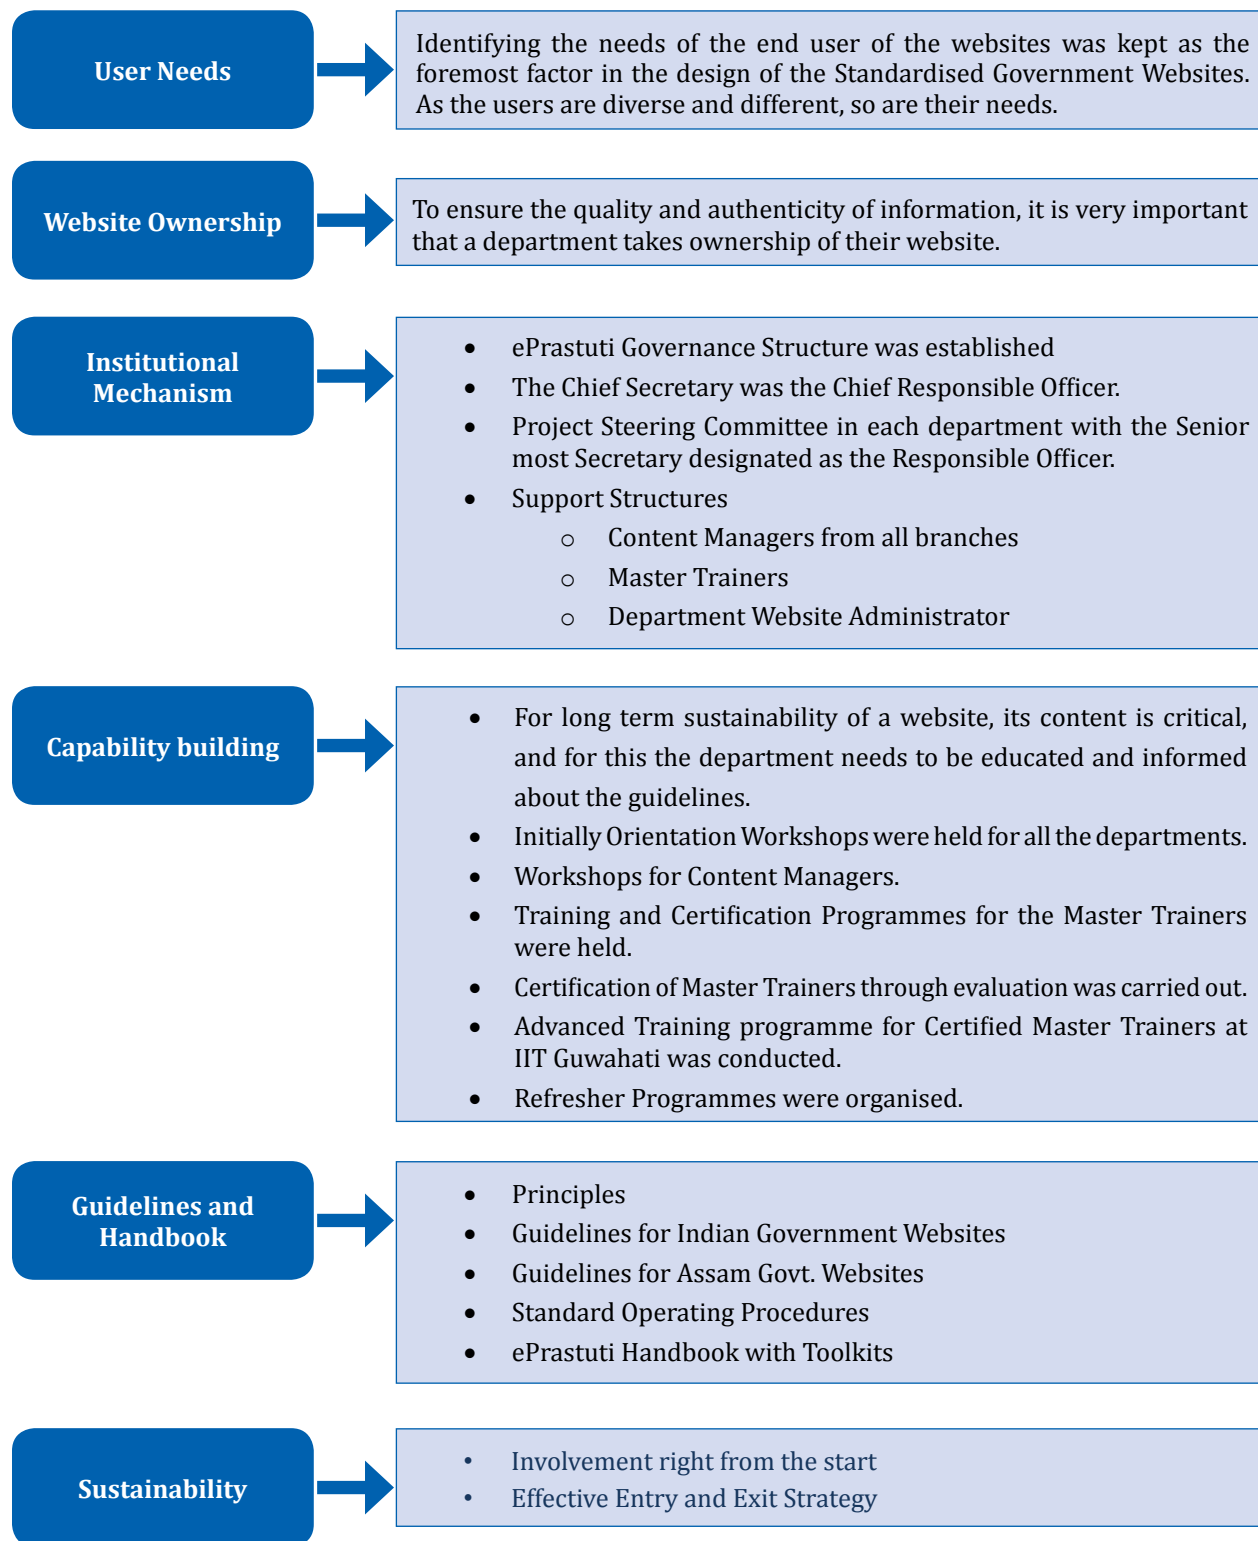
User Needs

Identifying the needs of the end user of the websites was kept as the foremost factor in the design of the Standardised Government Websites. As the users are diverse and different, so are their needs.

Website Ownership

To ensure the quality and authenticity of information, it is very important that a department takes ownership of their website.

Institutional Mechanism

- ePrastuti Governance Structure was established
- The Chief Secretary was the Chief Responsible Officer.
- Project Steering Committee in each department with the Senior most Secretary designated as the Responsible Officer.
- Support Structures
  - Content Managers from all branches
  - Master Trainers
  - Department Website Administrator

Capability building

- For long term sustainability of a website, its content is critical, and for this the department needs to be educated and informed about the guidelines.
- Initially Orientation Workshops were held for all the departments.
- Workshops for Content Managers.
- Training and Certification Programmes for the Master Trainers were held.
- Certification of Master Trainers through evaluation was carried out.
- Advanced Training programme for Certified Master Trainers at IIT Guwahati was conducted.
- Refresher Programmes were organised.

Guidelines and Handbook

- Principles
- Guidelines for Indian Government Websites
- Guidelines for Assam Govt. Websites
- Standard Operating Procedures
- ePrastuti Handbook with Toolkits

Sustainability

- Involvement right from the start
- Effective Entry and Exit Strategy